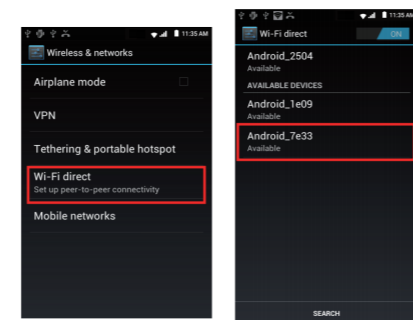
11:35 AM
Wireless & networks
Airplane mode
VPN
Tethering & portable hotspot
Wi-Fi direct
Set up peer-to-peer connectivity
Mobile networks

11:35
Wi-Fi direct
ON
Android_2504
Available
AVAILABLE DEVICES
Android_1e09
Available
Android_7e33
Available
SEARCH